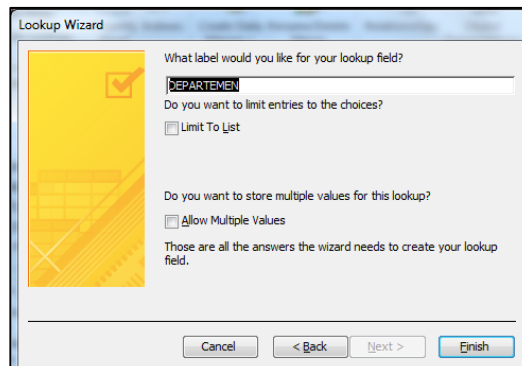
Lookup Wizard

What label would you like for your lookup field?

DEPARTEMEN

Do you want to limit entries to the choices?

Limit To List

Do you want to store multiple values for this lookup?

Allow Multiple Values

Those are all the answers the wizard needs to create your lookup field.

Cancel

< Back

Next >

Finish